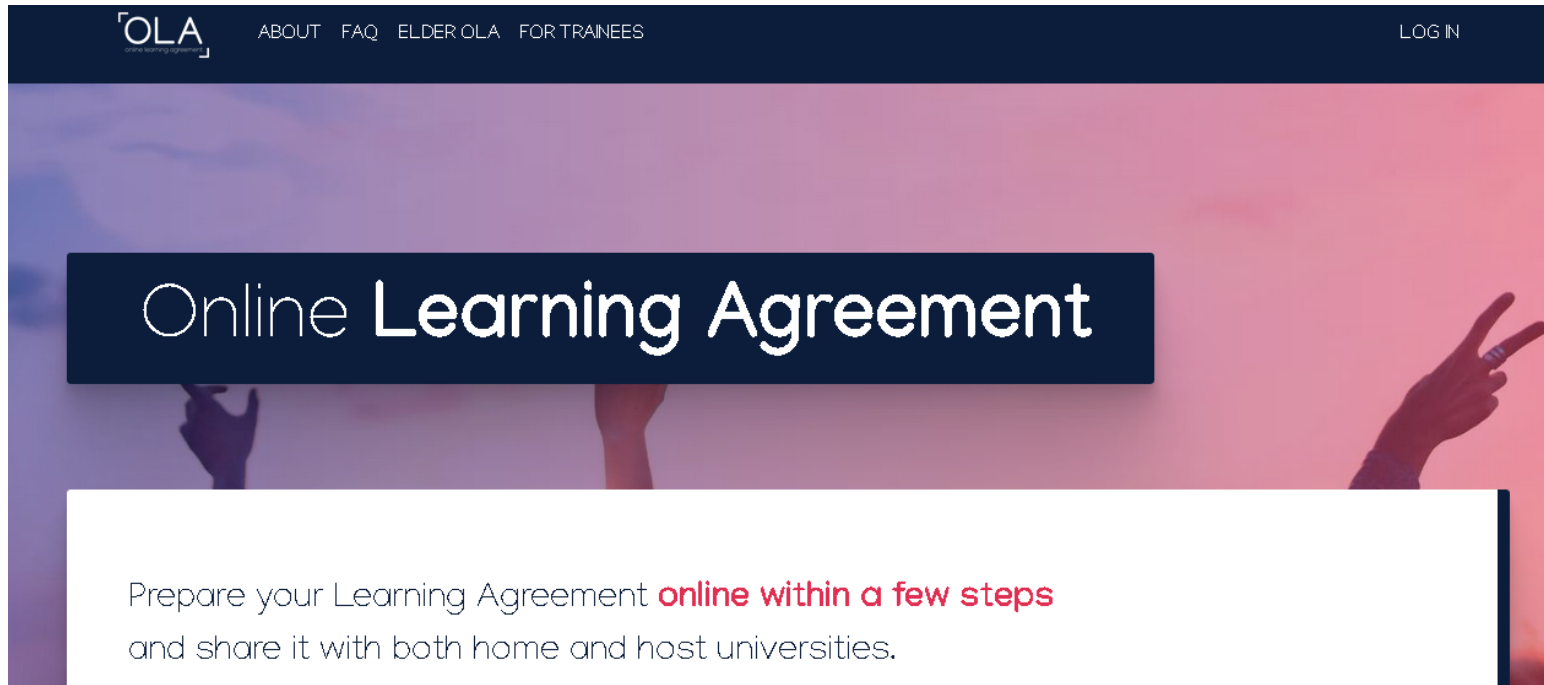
OLA
online learning agreement

ABOUT FAQ ELDER OLA FOR TRAINEES

LOG IN

Online Learning Agreement

Prepare your Learning Agreement online within a few steps and share it with both home and host universities.